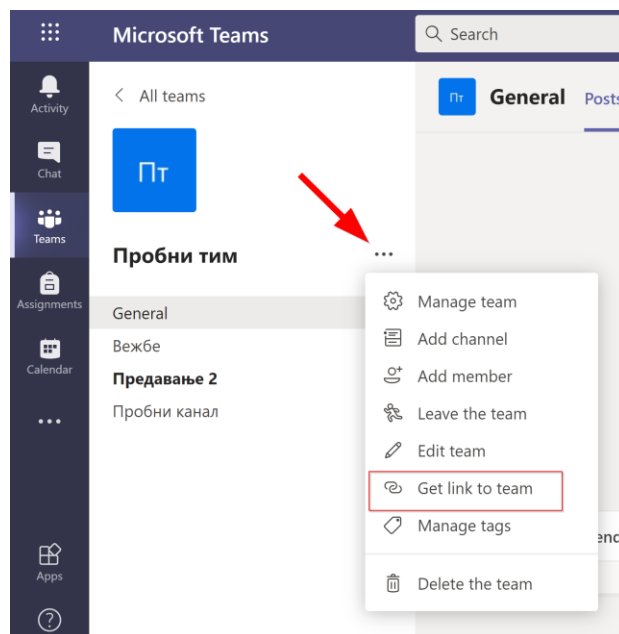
Microsoft Teams

Search

Activity

Chat

Teams

Assignments

Calendar

...

Apps

?

< All teams

Пт

Пробни тим

...

General

Вежбе

Предавање 2

Пробни канал

Пт General Posts

Manage team

Add channel

Add member

Leave the team

Edit team

Get link to team

Manage tags

Delete the team

enc